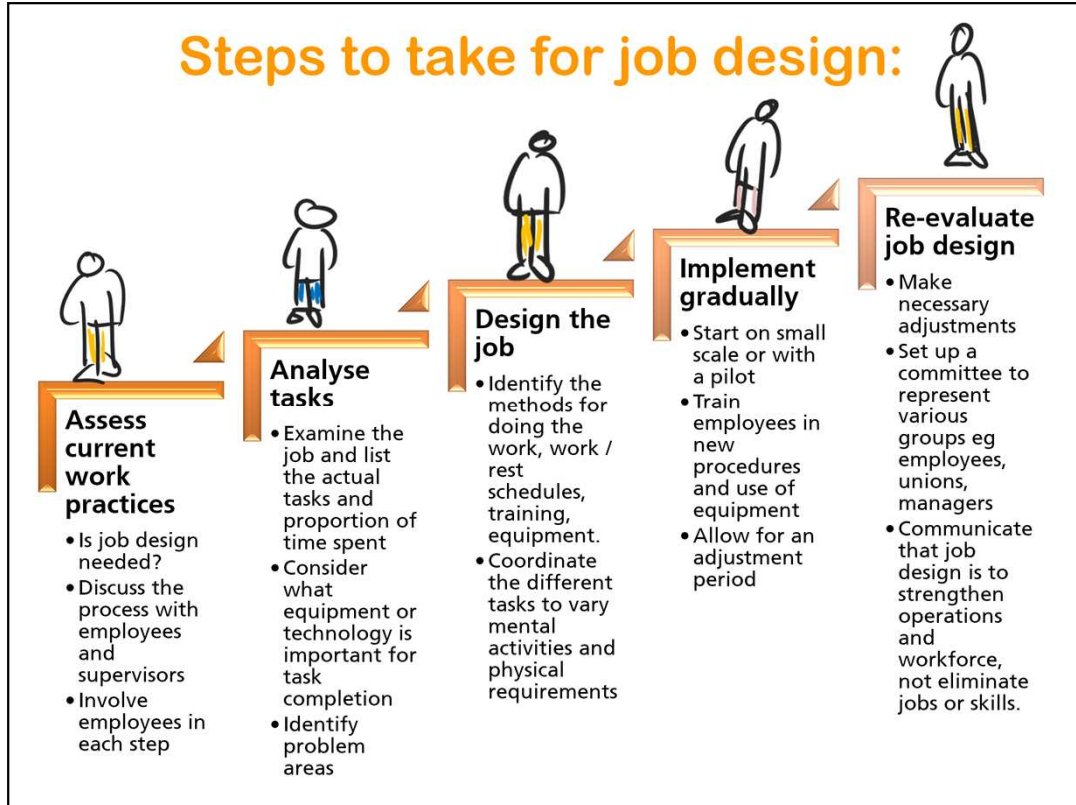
Steps to take for job design:

Assess current work practices
• Is job design needed?
• Discuss the process with employees and supervisors
• Involve employees in each step

Analyse tasks
• Examine the job and list the actual tasks and proportion of time spent
• Consider what equipment or technology is important for task completion
• Identify problem areas

Design the job
• Identify the methods for doing the work, work / rest schedules, training, equipment.
• Coordinate the different tasks to vary mental activities and physical requirements

Implement gradually
• Start on small scale or with a pilot
• Train employees in new procedures and use of equipment
• Allow for an adjustment period

Re-evaluate job design
• Make necessary adjustments
• Set up a committee to represent various groups eg employees, unions, managers
• Communicate that job design is to strengthen operations and workforce, not eliminate jobs or skills.